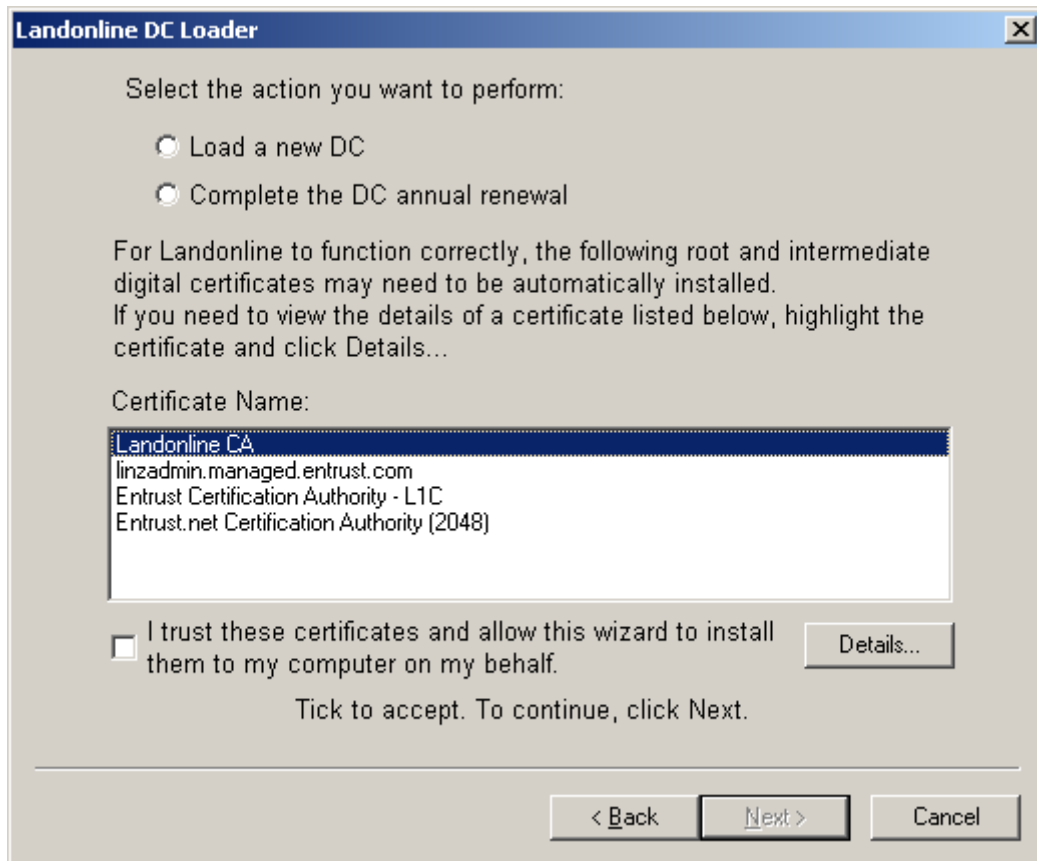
Landonline DC Loader

Select the action you want to perform:

Load a new DC

Complete the DC annual renewal

For Landonline to function correctly, the following root and intermediate digital certificates may need to be automatically installed.
If you need to view the details of a certificate listed below, highlight the certificate and click Details...

Certificate Name:

Landonline CA
linzadmin.managed.entrust.com
Entrust Certification Authority - L1C
Entrust.net Certification Authority (2048)

I trust these certificates and allow this wizard to install them to my computer on my behalf.

Details...

Tick to accept. To continue, click Next.

< Back

Next >

Cancel